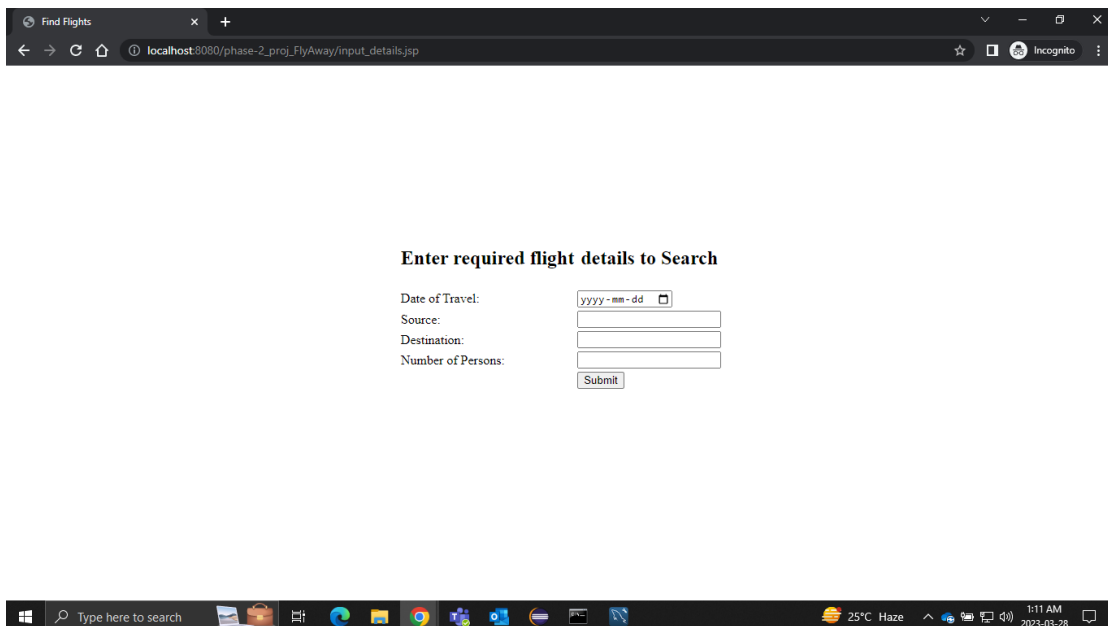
Find Flights

localhost:8080/phase-2_proj_FlyAway/input_details.jsp

Incognito

Enter required flight details to Search

Date of Travel: yyyy-mm-dd
Source:
Destination:
Number of Persons:
Submit

Type here to search

25°C Haze

1:11 AM
2023-03-28